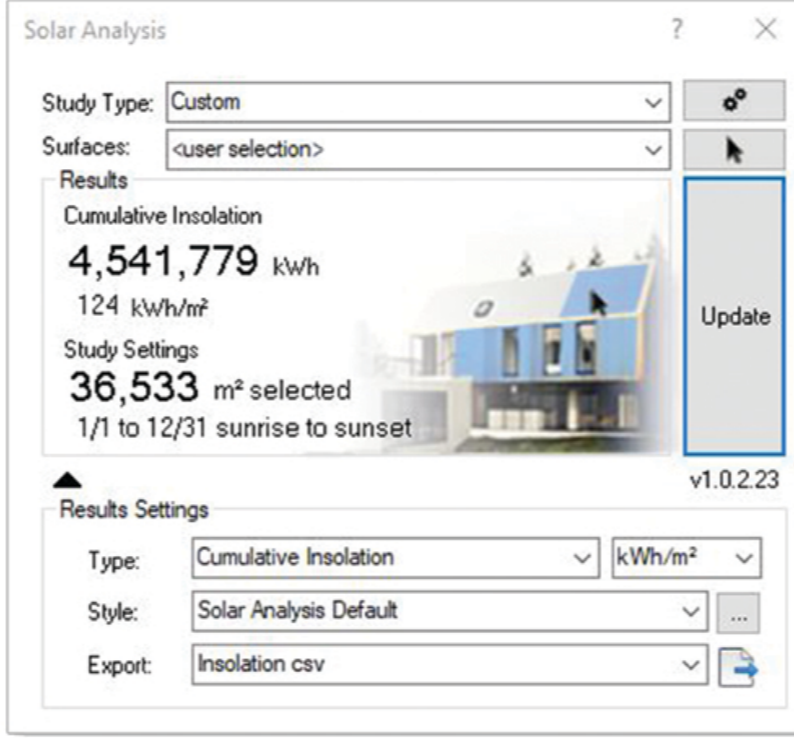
Solar Analysis

?

X

Study Type: Custom

Surfaces: <user selection>

Results

Cumulative Insolation

4,541,779 kWh

124 kWh/m²

Study Settings

36,533 m² selected

1/1 to 12/31 sunrise to sunset

Update

v1.0.2.23

Results Settings

Type: Cumulative Insolation

kWh/m²

Style: Solar Analysis Default

...

Export: Insolation csv